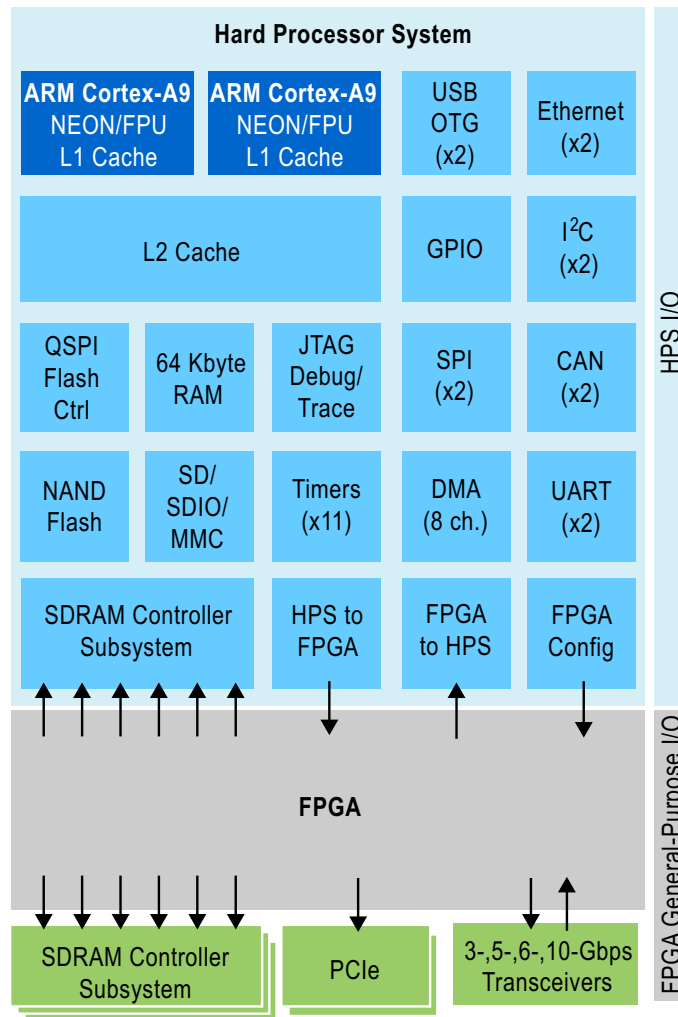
Hard Processor System

ARM Cortex-A9
NEON/FPU
L1 Cache

ARM Cortex-A9
NEON/FPU
L1 Cache

USB
OTG
(x2)

Ethernet
(x2)

L2 Cache

GPIO

$I^2C$
(x2)

QSPI
Flash
Ctrl

64 Kbyte
RAM

JTAG
Debug/
Trace

SPI
(x2)

CAN
(x2)

NAND
Flash

SD/
SDIO/
MMC

Timers
(x11)

DMA
(8 ch.)

UART
(x2)

SDRAM Controller
Subsystem

HPS to
FPGA

FPGA
to HPS

FPGA
Config

HPS I/O

FPGA

FPGA General-Purpose I/O

SDRAM Controller
Subsystem

PCIe

3-,5-,6-,10-Gbps
Transceivers